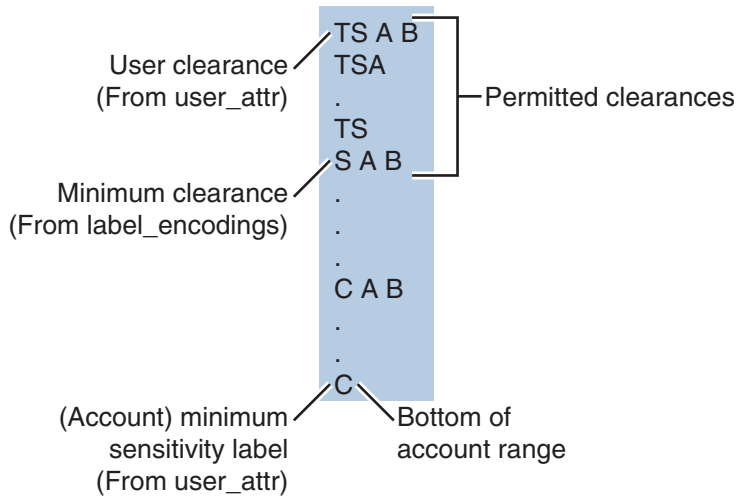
User clearance
(From user_attr)

TS A B
TSA
.
TS
S A B

Permitted clearances

Minimum clearance
(From label_encodings)

.
.
.
C A B
.
.
C

(Account) minimum
sensitivity label
(From user_attr)

Bottom of
account range